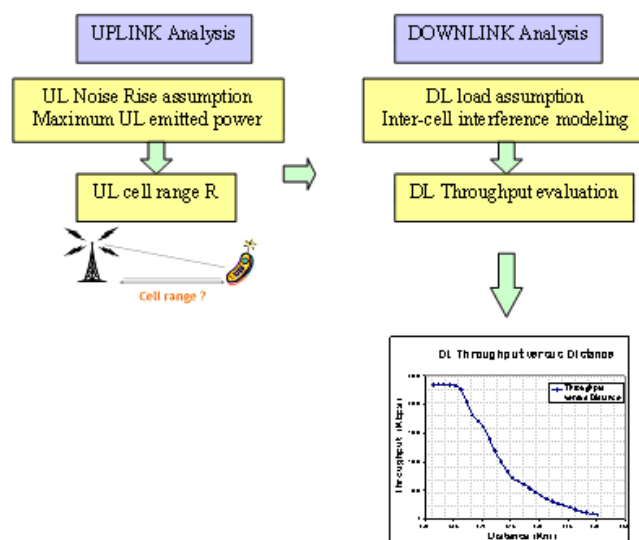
UPLINK Analysis

UL Noise Rise assumption
Maximum UL emitted power

UL cell range R

Cell range ?

DOWNLINK Analysis

DL load assumption
Inter-cell interference modeling

DL Throughput evaluation

DL Throughput versus Distance

Throughput versus Distance

Throughput (Kbps)

Distance (Km)